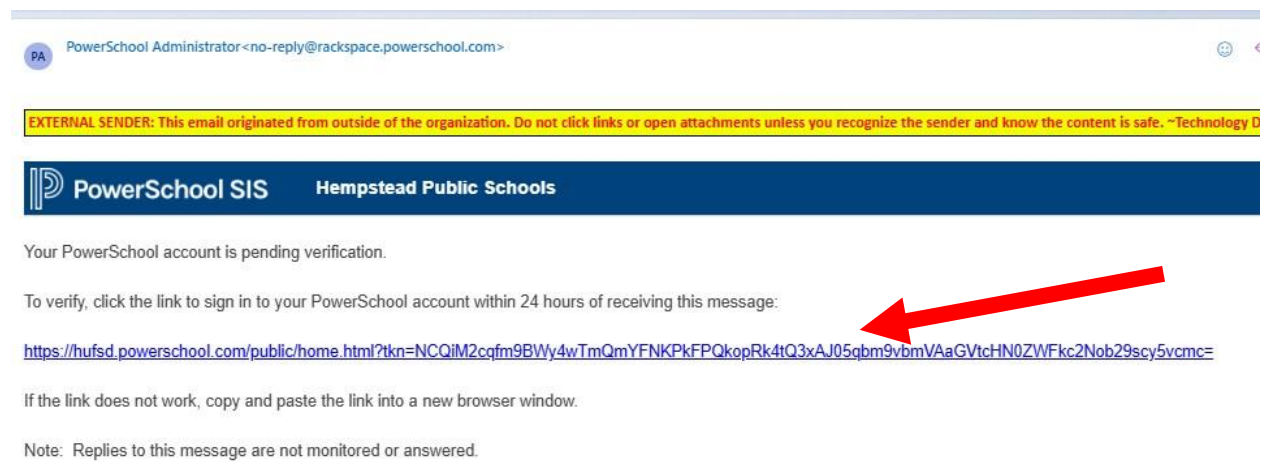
PA PowerSchool Administrator<no-reply@rackspace.powerschool.com>

EXTERNAL SENDER: This email originated from outside of the organization. Do not click links or open attachments unless you recognize the sender and know the content is safe. ~Technology D

PowerSchool SIS Hempstead Public Schools

Your PowerSchool account is pending verification.

To verify, click the link to sign in to your PowerSchool account within 24 hours of receiving this message:

https://hufsd.powerschool.com/public/home.html?tkn=NCQiM2cqfm9BWy4wTmQmYFNKPkFPQkopRk4tQ3xAJ05qbm9vbmVAaGVtcHN0ZWFkc2Nob29scy5vcmc=

If the link does not work, copy and paste the link into a new browser window.

Note: Replies to this message are not monitored or answered.